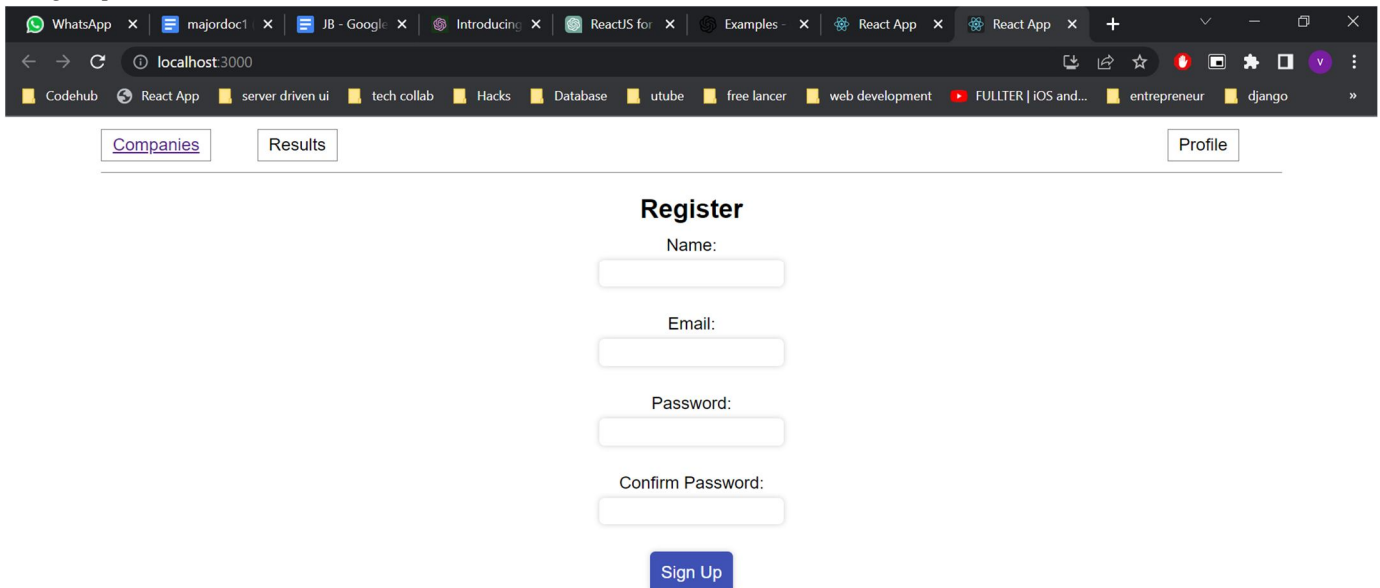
WhatsApp | majordoc1 | JB - Google | Introducing | ReactJS for | Examples - | React App | React App

localhost:3000

Codehub | React App | server driven ui | tech collab | Hacks | Database | utube | free lancer | web development | FULLTER | iOS and... | entrepreneur | django

Companies | Results | Profile

Register

Name:

Email:

Password:

Confirm Password:

Sign Up